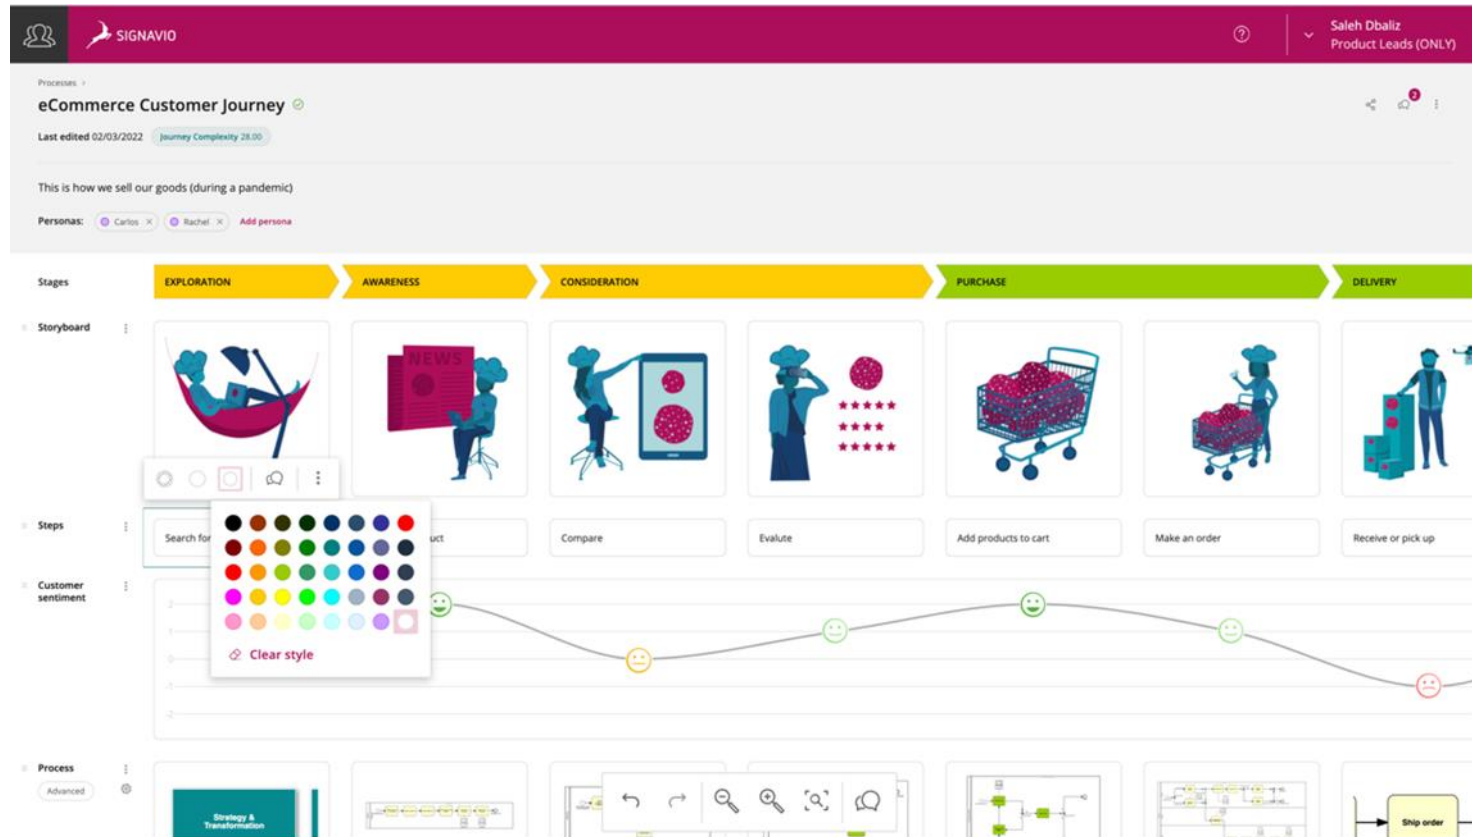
SIGNAVIO

Saleh Dbaliz
Product Leads (ONLY)

Processes >

eCommerce Customer Journey

Last edited 02/03/2022 Journey Complexity 28.00

2

This is how we sell our goods (during a pandemic)

Personas: Carlos × Rachel × Add persona

Stages

EXPLORATION

AWARENESS

CONSIDERATION

PURCHASE

DELIVERY

Storyboard

NEWS

Steps

Search for

uct

Compare

Evalute

Add products to cart

Make an order

Receive or pick up

Customer sentiment

2
1
0
-1
-2

Clear style

Process

Advanced

Strategy & Transformation

Ship order